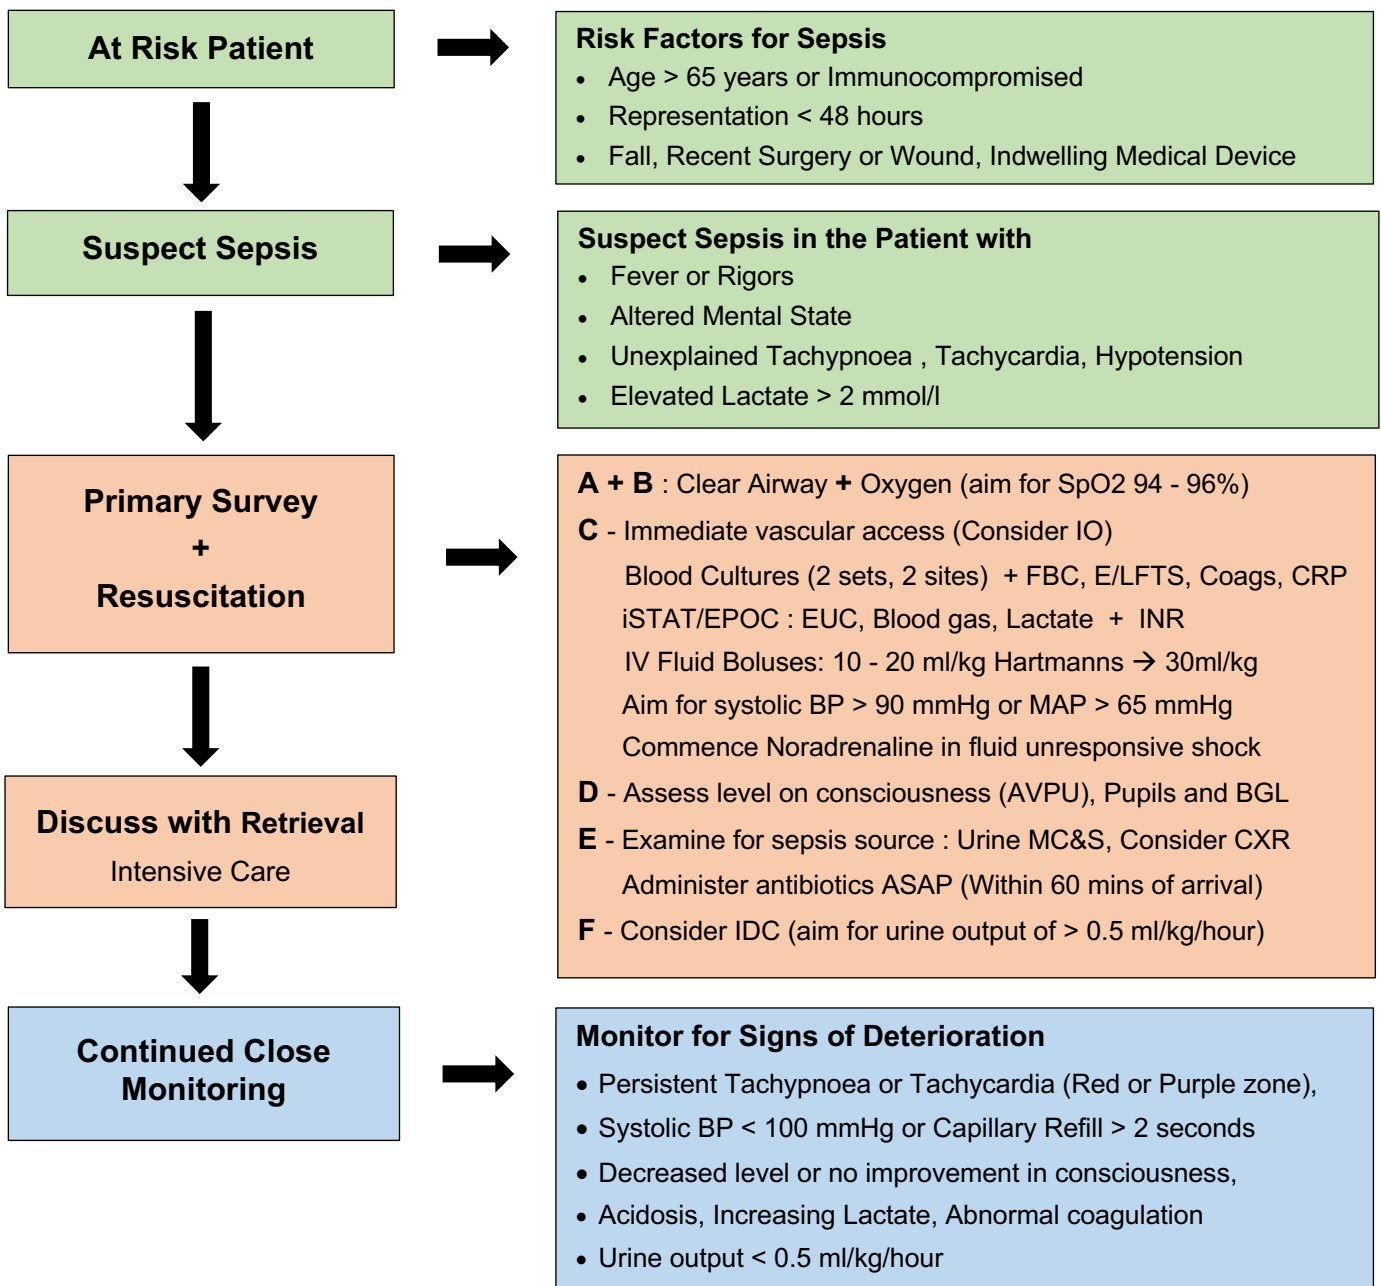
At Risk Patient

Risk Factors for Sepsis
- Age > 65 years or Immunocompromised
- Representation < 48 hours
- Fall, Recent Surgery or Wound, Indwelling Medical Device

Suspect Sepsis

Suspect Sepsis in the Patient with
- Fever or Rigors
- Altered Mental State
- Unexplained Tachypnoea , Tachycardia, Hypotension
- Elevated Lactate > 2 mmol/l

Primary Survey
+
Resuscitation

A + B : Clear Airway + Oxygen (aim for SpO2 94 - 96%)
C - Immediate vascular access (Consider IO)
Blood Cultures (2 sets, 2 sites) + FBC, E/LFTS, Coags, CRP
iSTAT/EPOC : EUC, Blood gas, Lactate + INR
IV Fluid Boluses: 10 - 20 ml/kg Hartmanns → 30ml/kg
Aim for systolic BP > 90 mmHg or MAP > 65 mmHg
Commence Noradrenaline in fluid unresponsive shock
D - Assess level on consciousness (AVPU), Pupils and BGL
E - Examine for sepsis source : Urine MC&S, Consider CXR
Administer antibiotics ASAP (Within 60 mins of arrival)
F - Consider IDC (aim for urine output of > 0.5 ml/kg/hour)

Discuss with Retrieval
Intensive Care

Continued Close Monitoring

Monitor for Signs of Deterioration
- Persistent Tachypnoea or Tachycardia (Red or Purple zone),
- Systolic BP < 100 mmHg or Capillary Refill > 2 seconds
- Decreased level or no improvement in consciousness,
- Acidosis, Increasing Lactate, Abnormal coagulation
- Urine output < 0.5 ml/kg/hour